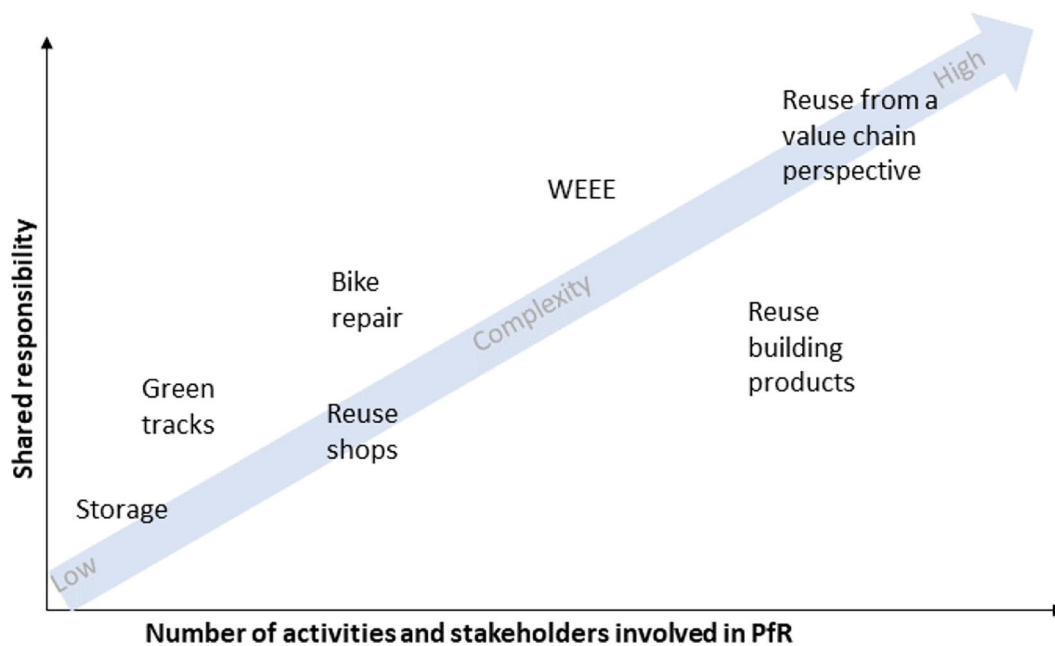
Shared responsibility

High

Reuse from a value chain perspective

WEEE

Bike repair

Complexity

Reuse building products

Green tracks

Reuse shops

Storage

Low

Number of activities and stakeholders involved in PfR